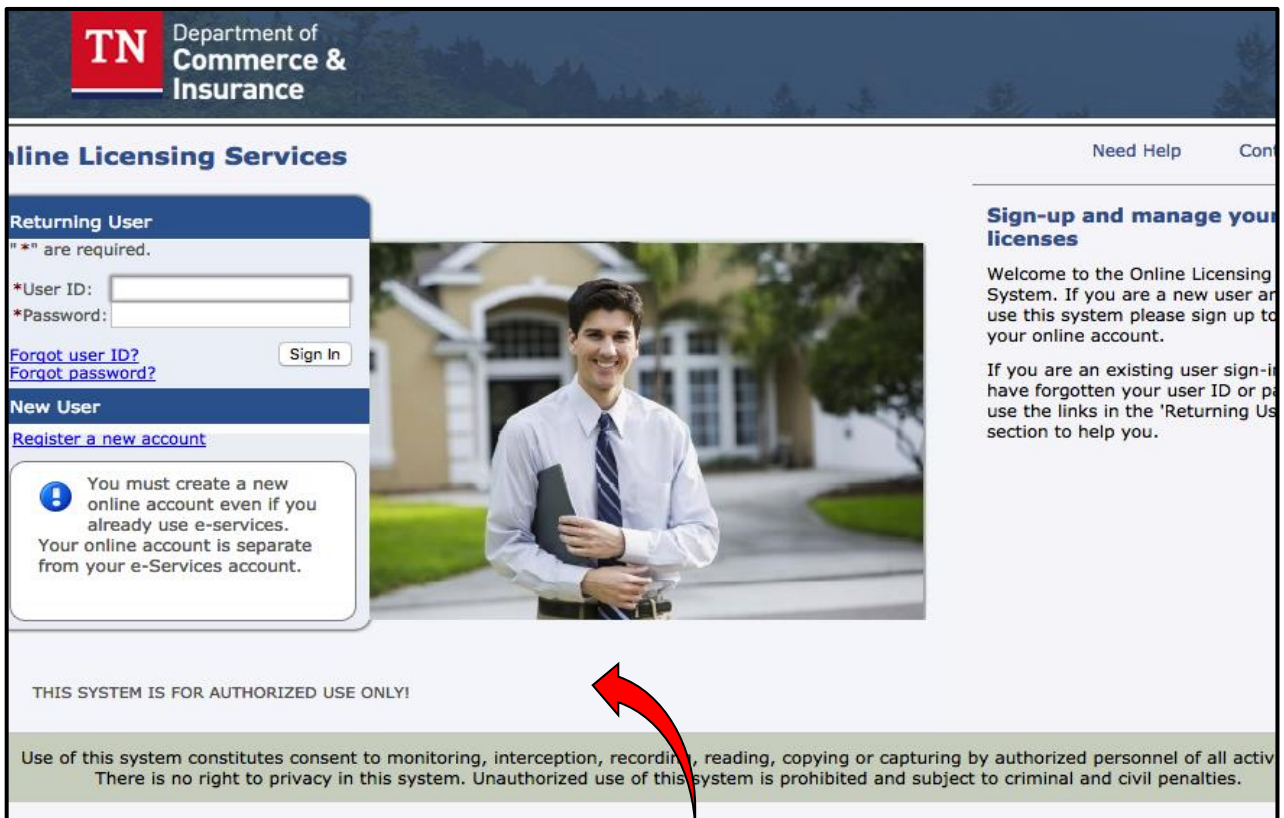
TN Department of Commerce & Insurance

nline Licensing Services

Need Help Cont

Returning User
"*" are required.
*User ID:
*Password:
Forgot user ID?
Forgot password?
Sign In

New User
Register a new account

You must create a new online account even if you already use e-services. Your online account is separate from your e-Services account.

Sign-up and manage your licenses

Welcome to the Online Licensing System. If you are a new user ar use this system please sign up to your online account.

If you are an existing user sign-i have forgotten your user ID or pa use the links in the 'Returning Us section to help you.

THIS SYSTEM IS FOR AUTHORIZED USE ONLY!

Use of this system constitutes consent to monitoring, interception, recordi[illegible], reading, copying or capturing by authorized personnel of all activ There is no right to privacy in this system. Unauthorized use of this system is prohibited and subject to criminal and civil penalties.